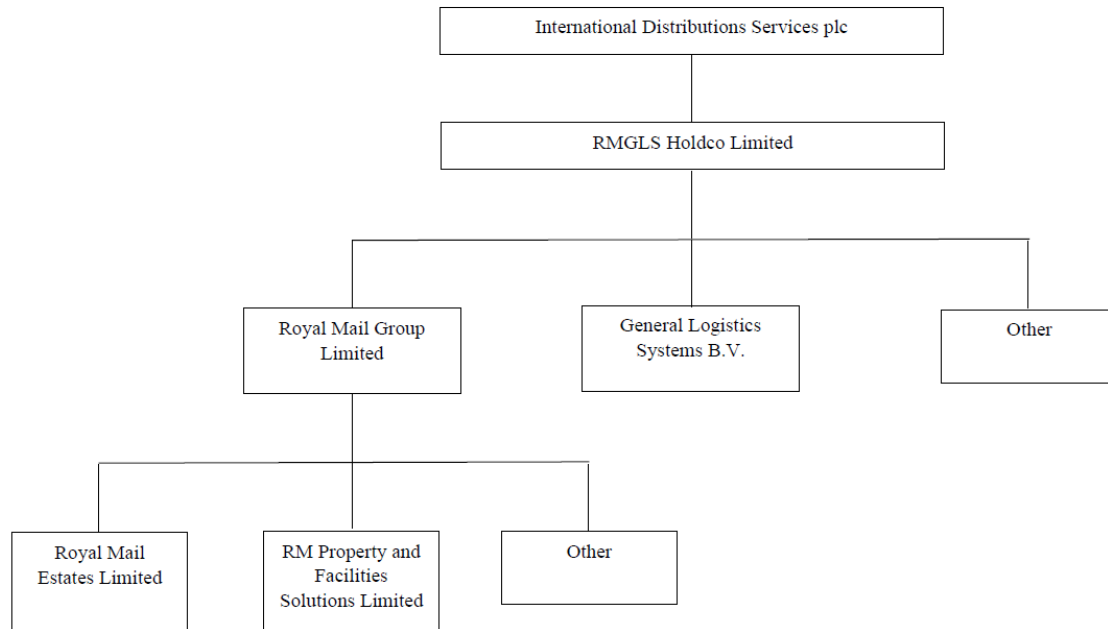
International Distributions Services plc

RMGLS Holdco Limited

Royal Mail Group Limited

General Logistics Systems B.V.

Other

Royal Mail Estates Limited

RM Property and Facilities Solutions Limited

Other